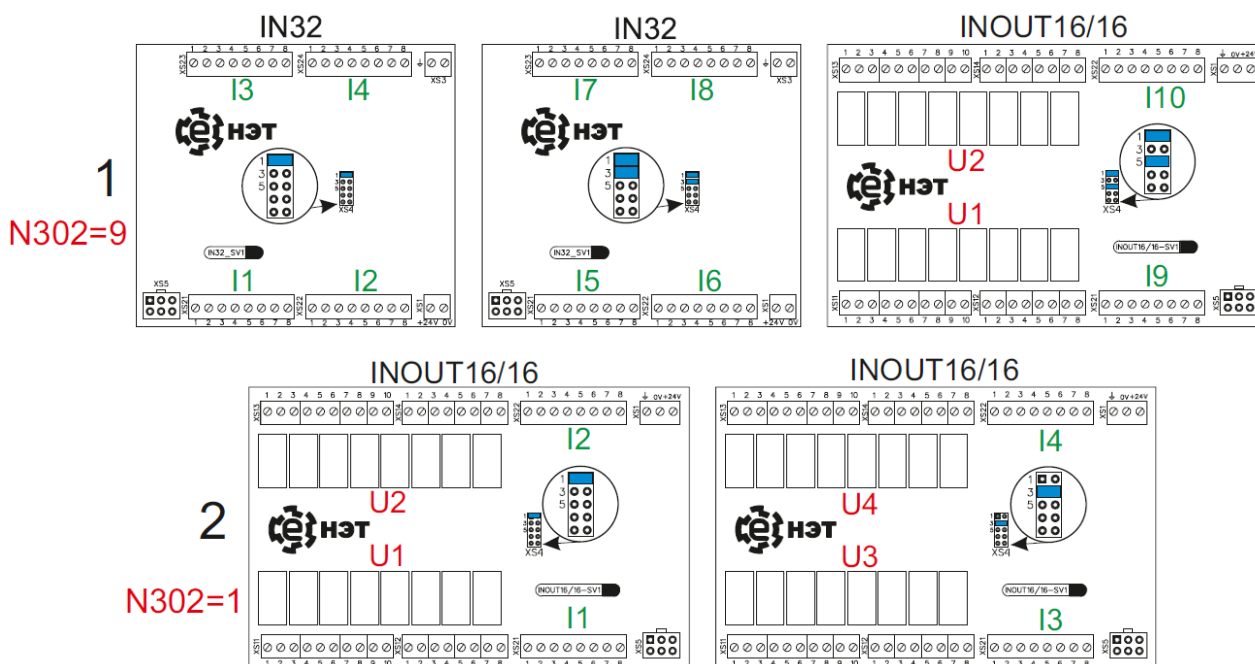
IN32

XS23 1 2 3 4 5 6 7 8 XS24 1 2 3 4 5 6 7 8 XS3

I3 I4

НЭТ

1
3
5

XS4

IN32_SV1

XS5 XS21 XS22 XS1

I1 I2

1 2 3 4 5 6 7 8 1 2 3 4 5 6 7 8 +24V 0V

IN32

XS23 1 2 3 4 5 6 7 8 XS24 1 2 3 4 5 6 7 8 XS3

I7 I8

НЭТ

1
3
5

XS4

IN32_SV1

XS5 XS21 XS22 XS1

I5 I6

1 2 3 4 5 6 7 8 1 2 3 4 5 6 7 8 +24V 0V

INOUT16/16

XS13 1 2 3 4 5 6 7 8 9 10 XS14 1 2 3 4 5 6 7 8 XS22 1 2 3 4 5 6 7 8 XS1 0V +24

I10

U2

НЭТ

1
3
5

XS4

U1

INOUT16/16-SV1

I9

XS11 1 2 3 4 5 6 7 8 9 10 XS12 1 2 3 4 5 6 7 8 XS21 1 2 3 4 5 6 7 8 XS5

1

N302=9

INOUT16/16

XS13 1 2 3 4 5 6 7 8 9 10 XS14 1 2 3 4 5 6 7 8 XS22 1 2 3 4 5 6 7 8 XS1 0V +24V

I2

U2

НЭТ

1
3
5

XS4

U1

INOUT16/16-SV1

I1

XS11 XS12 XS21 XS5

INOUT16/16

XS13 1 2 3 4 5 6 7 8 9 10 XS14 1 2 3 4 5 6 7 8 XS22 1 2 3 4 5 6 7 8 XS1 0V +24V

I4

U4

НЭТ

1
3
5

XS4

U3

INOUT16/16-SV1

I3

XS11 XS12 XS21 XS5

2

N302=1